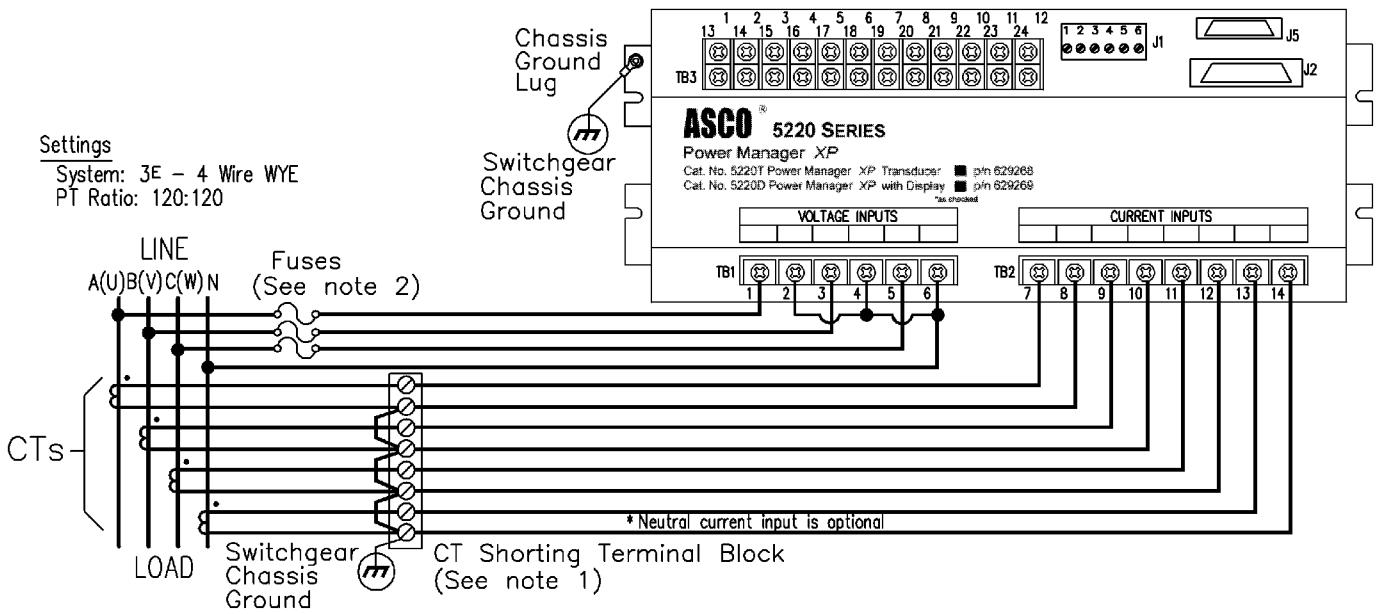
Chassis Ground Lug

Switchgear Chassis Ground

1 2 3 4 5 6 7 8 9 10 11 12
13 14 15 16 17 18 19 20 21 22 23 24

TB3

1 2 3 4 5 6 J1

J5

J2

ASCO® 5220 SERIES

Power Manager XP

Cat. No. 5220T Power Manager XP Transducer ■ p/n 629268
Cat. No. 5220D Power Manager XP with Display ■ p/n 629269
*as checked

VOLTAGE INPUTS

CURRENT INPUTS

TB1 1 2 3 4 5 6

TB2 7 8 9 10 11 12 13 14

Settings
System: 3E – 4 Wire WYE
PT Ratio: 120:120

LINE
A(U) B(V) C(W) N

Fuses (See note 2)

CTs

* Neutral current input is optional

LOAD

Switchgear Chassis Ground

CT Shorting Terminal Block (See note 1)